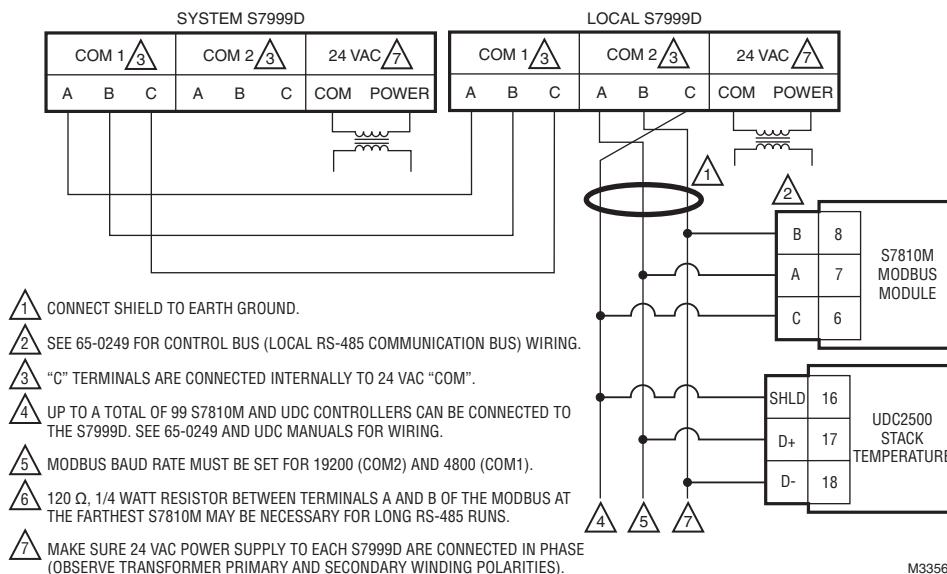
SYSTEM S7999D

COM 1 3 | COM 2 3 | 24 VAC 7
A B C | A B C | COM POWER

LOCAL S7999D

COM 1 3 | COM 2 3 | 24 VAC 7
A B C | A B C | COM POWER

1

2

| B | 8 |
|---|---|
| A | 7 |
| C | 6 |

S7810M MODBUS MODULE

| SHLD | 16 |
|---|---|
| D+ | 17 |
| D- | 18 |

UDC2500 STACK TEMPERATURE

4 5 7

1 CONNECT SHIELD TO EARTH GROUND.

2 SEE 65-0249 FOR CONTROL BUS (LOCAL RS-485 COMMUNICATION BUS) WIRING.

3 "C" TERMINALS ARE CONNECTED INTERNALLY TO 24 VAC "COM".

4 UP TO A TOTAL OF 99 S7810M AND UDC CONTROLLERS CAN BE CONNECTED TO THE S7999D. SEE 65-0249 AND UDC MANUALS FOR WIRING.

5 MODBUS BAUD RATE MUST BE SET FOR 19200 (COM2) AND 4800 (COM1).

6 120 Ω, 1/4 WATT RESISTOR BETWEEN TERMINALS A AND B OF THE MODBUS AT THE FARTHEST S7810M MAY BE NECESSARY FOR LONG RS-485 RUNS.

7 MAKE SURE 24 VAC POWER SUPPLY TO EACH S7999D ARE CONNECTED IN PHASE (OBSERVE TRANSFORMER PRIMARY AND SECONDARY WINDING POLARITIES).

M3356